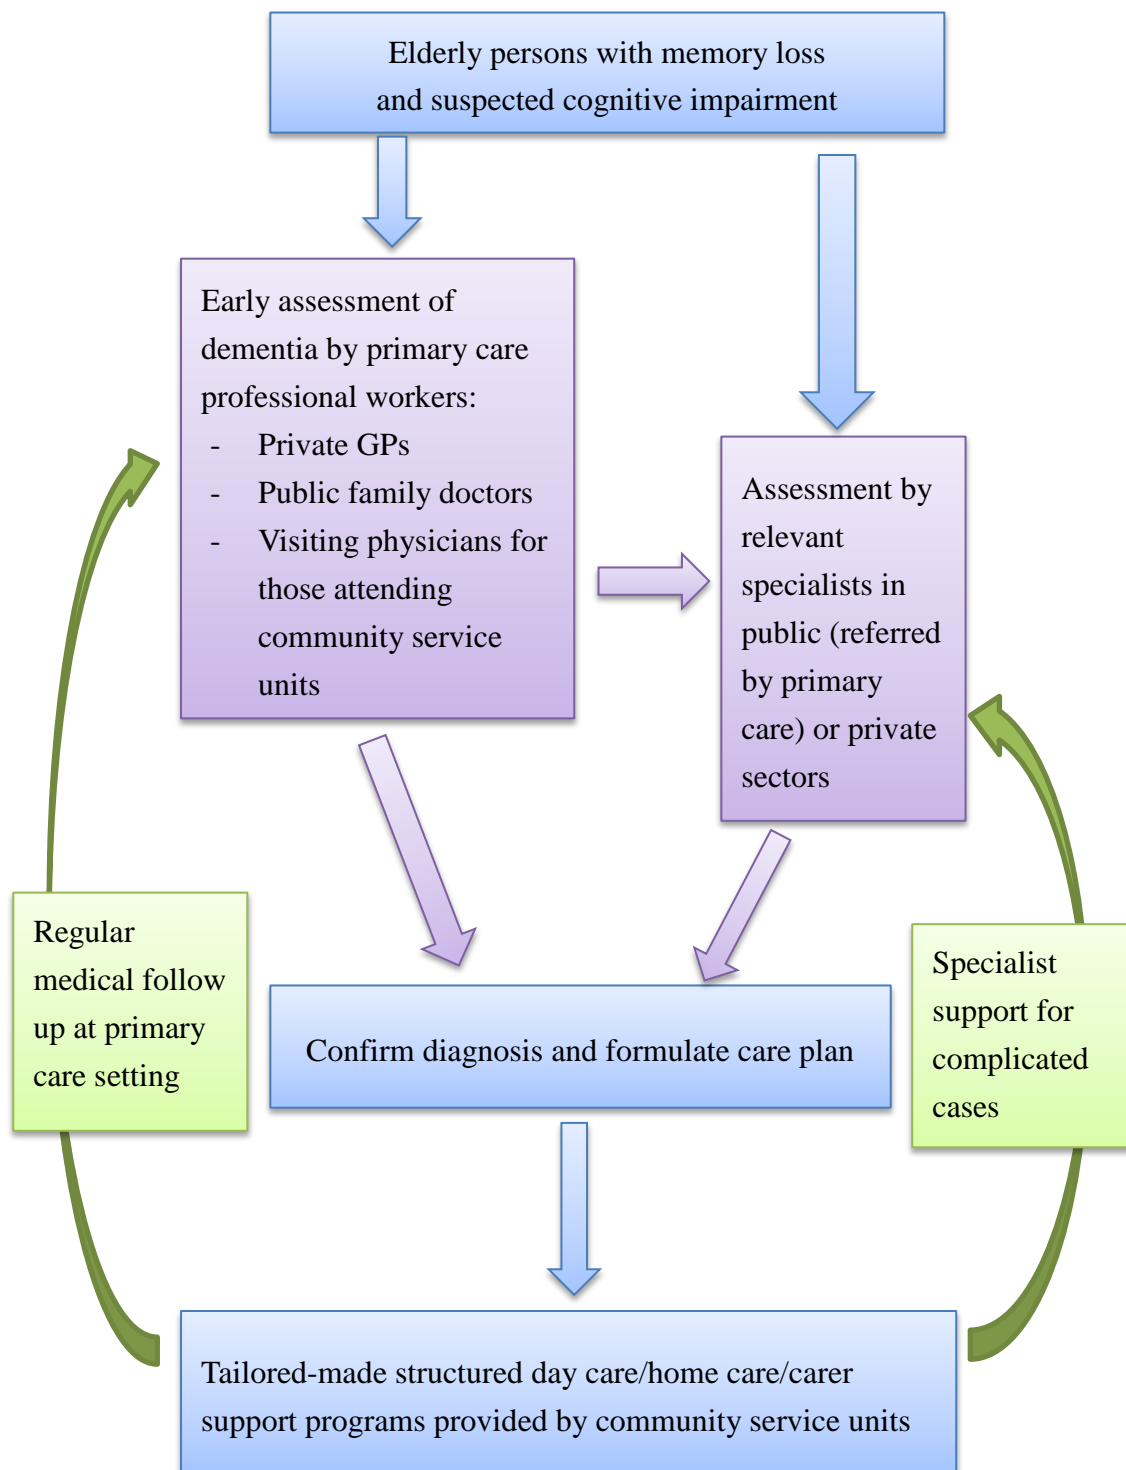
Elderly persons with memory loss and suspected cognitive impairment

Early assessment of dementia by primary care professional workers:
- Private GPs
- Public family doctors
- Visiting physicians for those attending community service units

Assessment by relevant specialists in public (referred by primary care) or private sectors

Regular medical follow up at primary care setting

Confirm diagnosis and formulate care plan

Specialist support for complicated cases

Tailored-made structured day care/home care/carer support programs provided by community service units